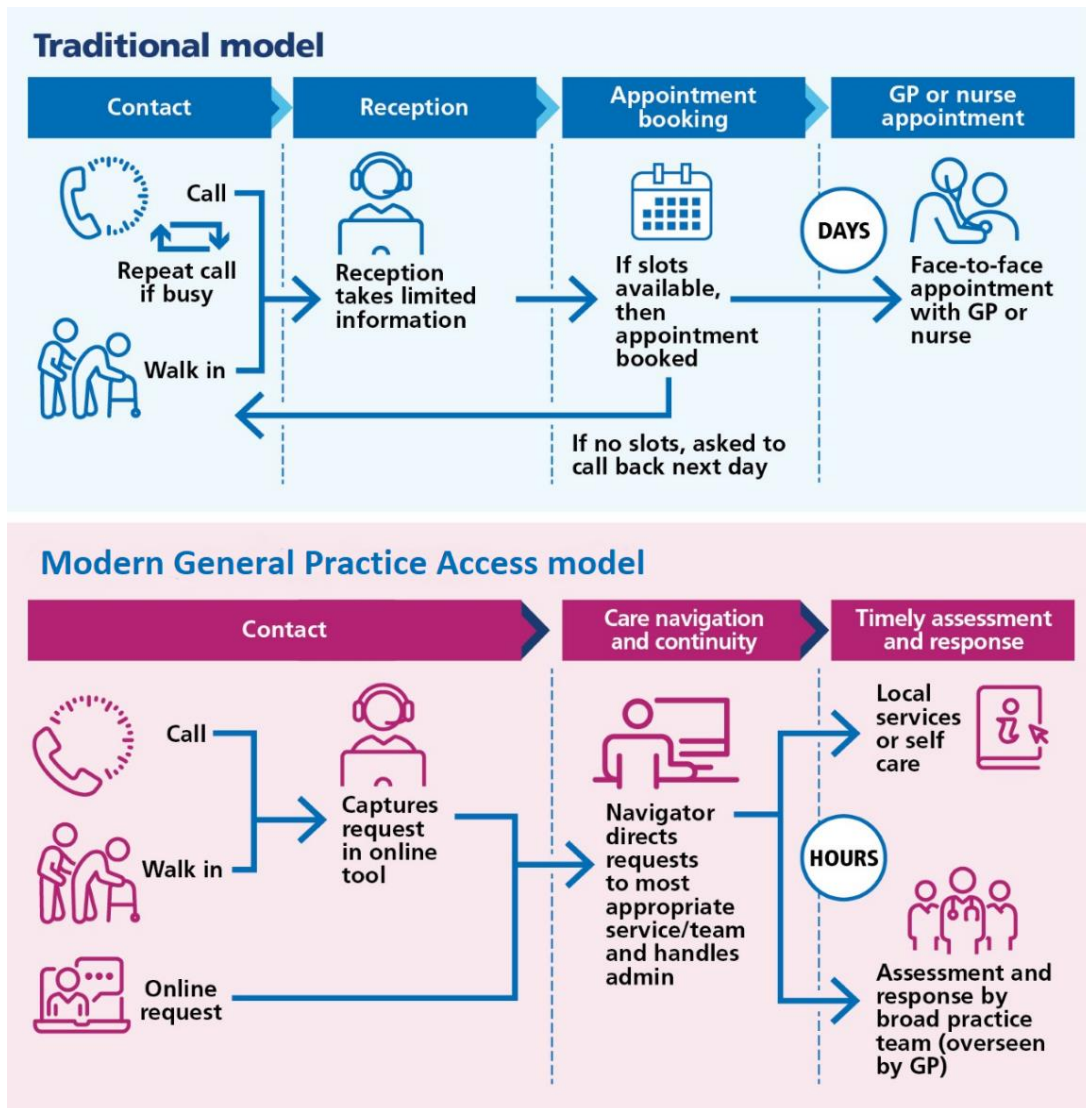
Traditional model

Contact

Reception

Appointment booking

GP or nurse appointment

Call

Repeat call if busy

Walk in

Reception takes limited information

If slots available, then appointment booked

DAYS

Face-to-face appointment with GP or nurse

If no slots, asked to call back next day

Modern General Practice Access model

Contact

Care navigation and continuity

Timely assessment and response

Call

Walk in

Online request

Captures request in online tool

Navigator directs requests to most appropriate service/team and handles admin

Local services or self care

HOURS

Assessment and response by broad practice team (overseen by GP)